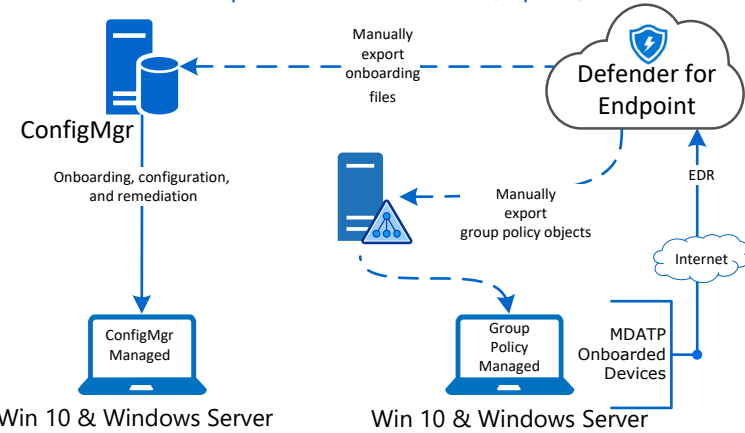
Manually export onboarding files

Defender for Endpoint

ConfigMgr

Onboarding, configuration, and remediation

Manually export group policy objects

EDR

Internet

ConfigMgr Managed

Group Policy Managed

MDATP Onboarded Devices

Win 10 & Windows Server

Win 10 & Windows Server